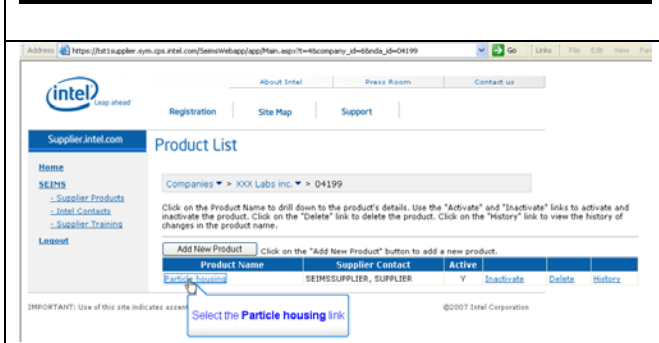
Address https://tst1supplier.sym.cps.intel.com/SeimsWebapp/app/Main.aspx?t=4&company_id=6&nda_id=04199 Go Links File Edit View Fav

intel Leap ahead

About Intel Press Room Contact us

Registration Site Map Support

Supplier.intel.com

Product List

Home

SEIMS

- Supplier Products

- Intel Contacts

- Supplier Training

Logout

Companies ▾ > XXX Labs inc. ▾ > 04199

Click on the Product Name to drill down to the product's details. Use the "Activate" and "Inactivate" links to activate and inactivate the product. Click on the "Delete" link to delete the product. Click on the "History" link to view the history of changes in the product name.

Add New Product Click on the "Add New Product" button to add a new product.

| Product Name | Supplier Contact | Active | | | |
|---|---|---|---|---|---|
| Particle housing | SEIMSSUPPLIER, SUPPLIER | Y | Inactivate | Delete | History |

IMPORTANT: Use of this site indicates accept

Select the **Particle housing** link

©2007 Intel Corporation